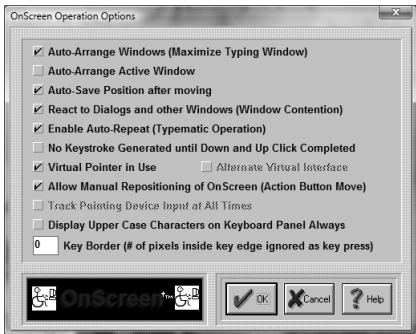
OnScreen Operation Options

Auto-Arrange Windows (Maximize Typing Window)
Auto-Arrange Active Window
Auto-Save Position after moving
React to Dialogs and other Windows (Window Contention)
Enable Auto-Repeat (Typematic Operation)
No Keystroke Generated until Down and Up Click Completed
Virtual Pointer in Use
Alternate Virtual Interface
Allow Manual Repositioning of OnScreen (Action Button Move)
Track Pointing Device Input at All Times
Display Upper Case Characters on Keyboard Panel Always
0 Key Border (# of pixels inside key edge ignored as key press)

OnScreen TM

OK
Cancel
Help